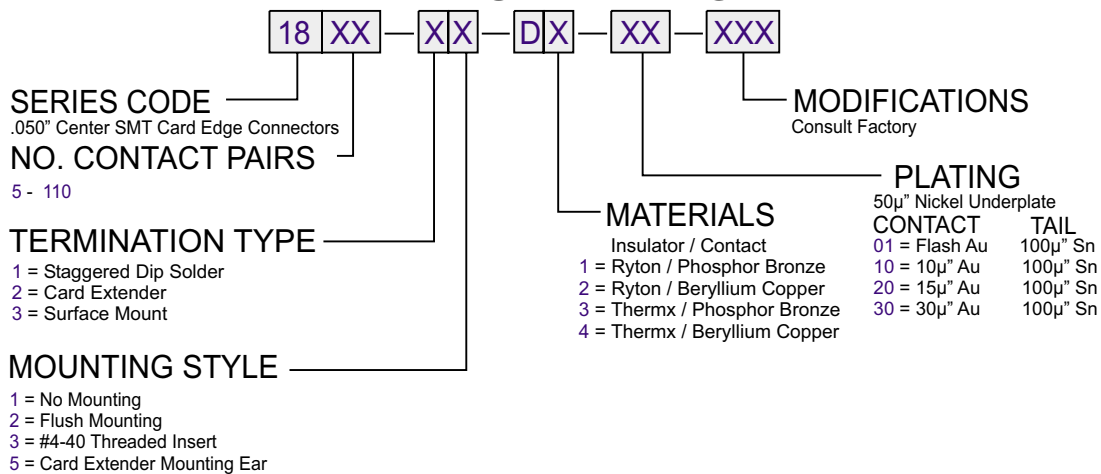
18 XX — X X — D X — XX — XXX

SERIES CODE
.050" Center SMT Card Edge Connectors

NO. CONTACT PAIRS
5 - 110

TERMINATION TYPE
1 = Staggered Dip Solder
2 = Card Extender
3 = Surface Mount

MOUNTING STYLE
1 = No Mounting
2 = Flush Mounting
3 = #4-40 Threaded Insert
5 = Card Extender Mounting Ear

MATERIALS
Insulator / Contact
1 = Ryton / Phosphor Bronze
2 = Ryton / Beryllium Copper
3 = Thermx / Phosphor Bronze
4 = Thermx / Beryllium Copper

PLATING
50µ" Nickel Underplate

| CONTACT | TAIL |
|---|---|
| 01 = Flash Au | 100µ" Sn |
| 10 = 10µ" Au | 100µ" Sn |
| 20 = 15µ" Au | 100µ" Sn |
| 30 = 30µ" Au | 100µ" Sn |

MODIFICATIONS
Consult Factory